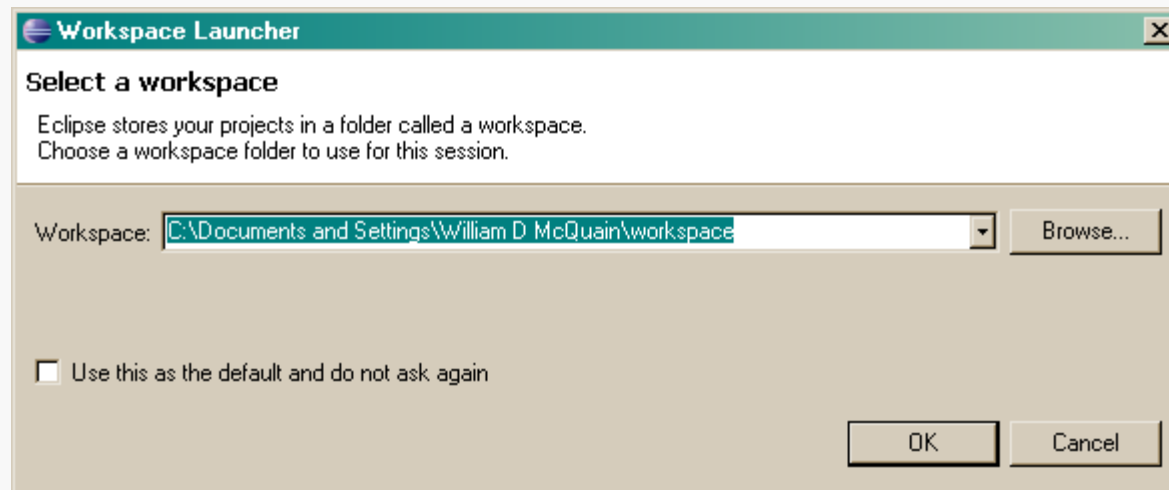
Workspace Launcher

Select a workspace

Eclipse stores your projects in a folder called a workspace.
Choose a workspace folder to use for this session.

Workspace: C:\Documents and Settings\William D McQuain\workspace

Browse...

Use this as the default and do not ask again

OK

Cancel